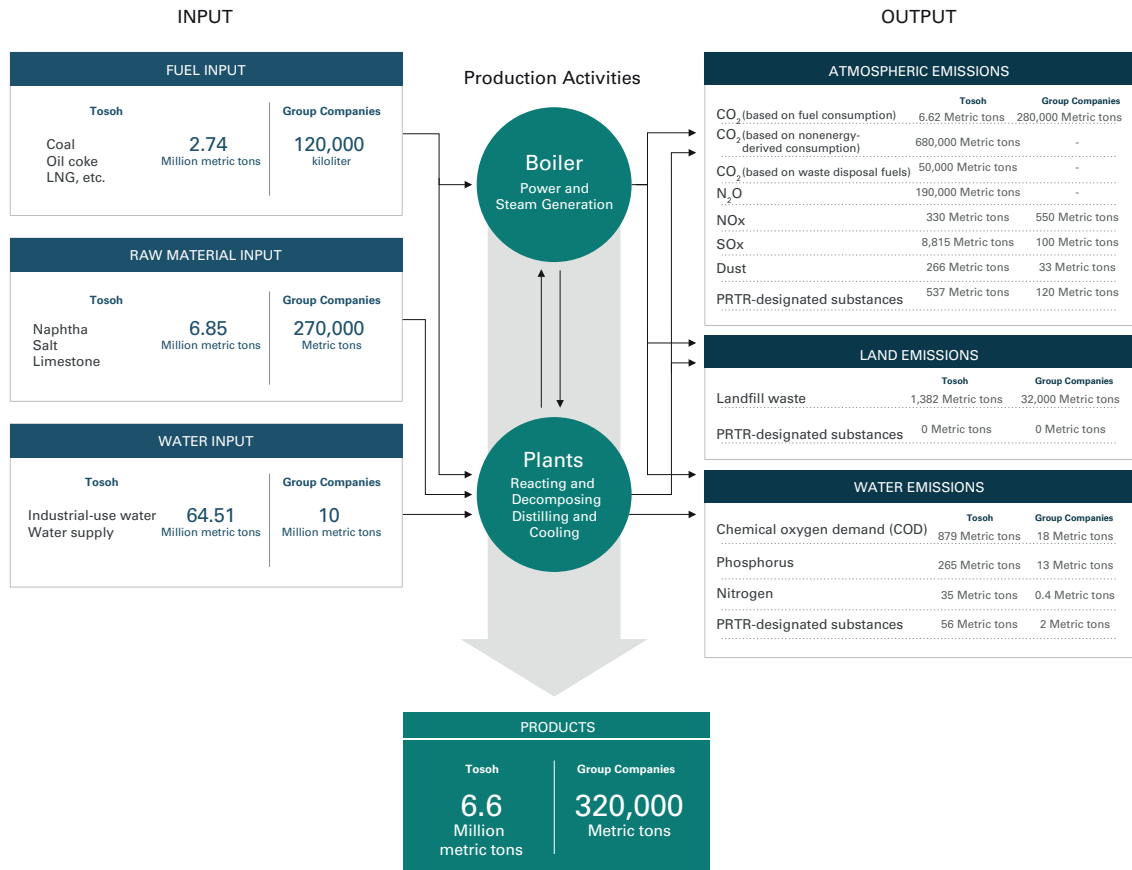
INPUT

FUEL INPUT

| | Tosoh | Group Companies |
|---|---|---|
| Coal<br>Oil coke<br>LNG, etc. | 2.74<br>Million metric tons | 120,000<br>kiloliter |

RAW MATERIAL INPUT

| | Tosoh | Group Companies |
|---|---|---|
| Naphtha<br>Salt<br>Limestone | 6.85<br>Million metric tons | 270,000<br>Metric tons |

WATER INPUT

| | Tosoh | Group Companies |
|---|---|---|
| Industrial-use water<br>Water supply | 64.51<br>Million metric tons | 10<br>Million metric tons |

Production Activities

Boiler
Power and Steam Generation

Plants
Reacting and Decomposing Distilling and Cooling

OUTPUT

ATMOSPHERIC EMISSIONS

| | Tosoh | Group Companies |
|---|---|---|
| $CO_2$ (based on fuel consumption) | 6.62 Metric tons | 280,000 Metric tons |
| $CO_2$ (based on nonenergy-derived consumption) | 680,000 Metric tons | - |
| $CO_2$ (based on waste disposal fuels) | 50,000 Metric tons | - |
| $N_2O$ | 190,000 Metric tons | - |
| NOx | 330 Metric tons | 550 Metric tons |
| SOx | 8,815 Metric tons | 100 Metric tons |
| Dust | 266 Metric tons | 33 Metric tons |
| PRTR-designated substances | 537 Metric tons | 120 Metric tons |

LAND EMISSIONS

| | Tosoh | Group Companies |
|---|---|---|
| Landfill waste | 1,382 Metric tons | 32,000 Metric tons |
| PRTR-designated substances | 0 Metric tons | 0 Metric tons |

WATER EMISSIONS

| | Tosoh | Group Companies |
|---|---|---|
| Chemical oxygen demand (COD) | 879 Metric tons | 18 Metric tons |
| Phosphorus | 265 Metric tons | 13 Metric tons |
| Nitrogen | 35 Metric tons | 0.4 Metric tons |
| PRTR-designated substances | 56 Metric tons | 2 Metric tons |

PRODUCTS

| Tosoh | Group Companies |
|---|---|
| 6.6<br>Million metric tons | 320,000<br>Metric tons |